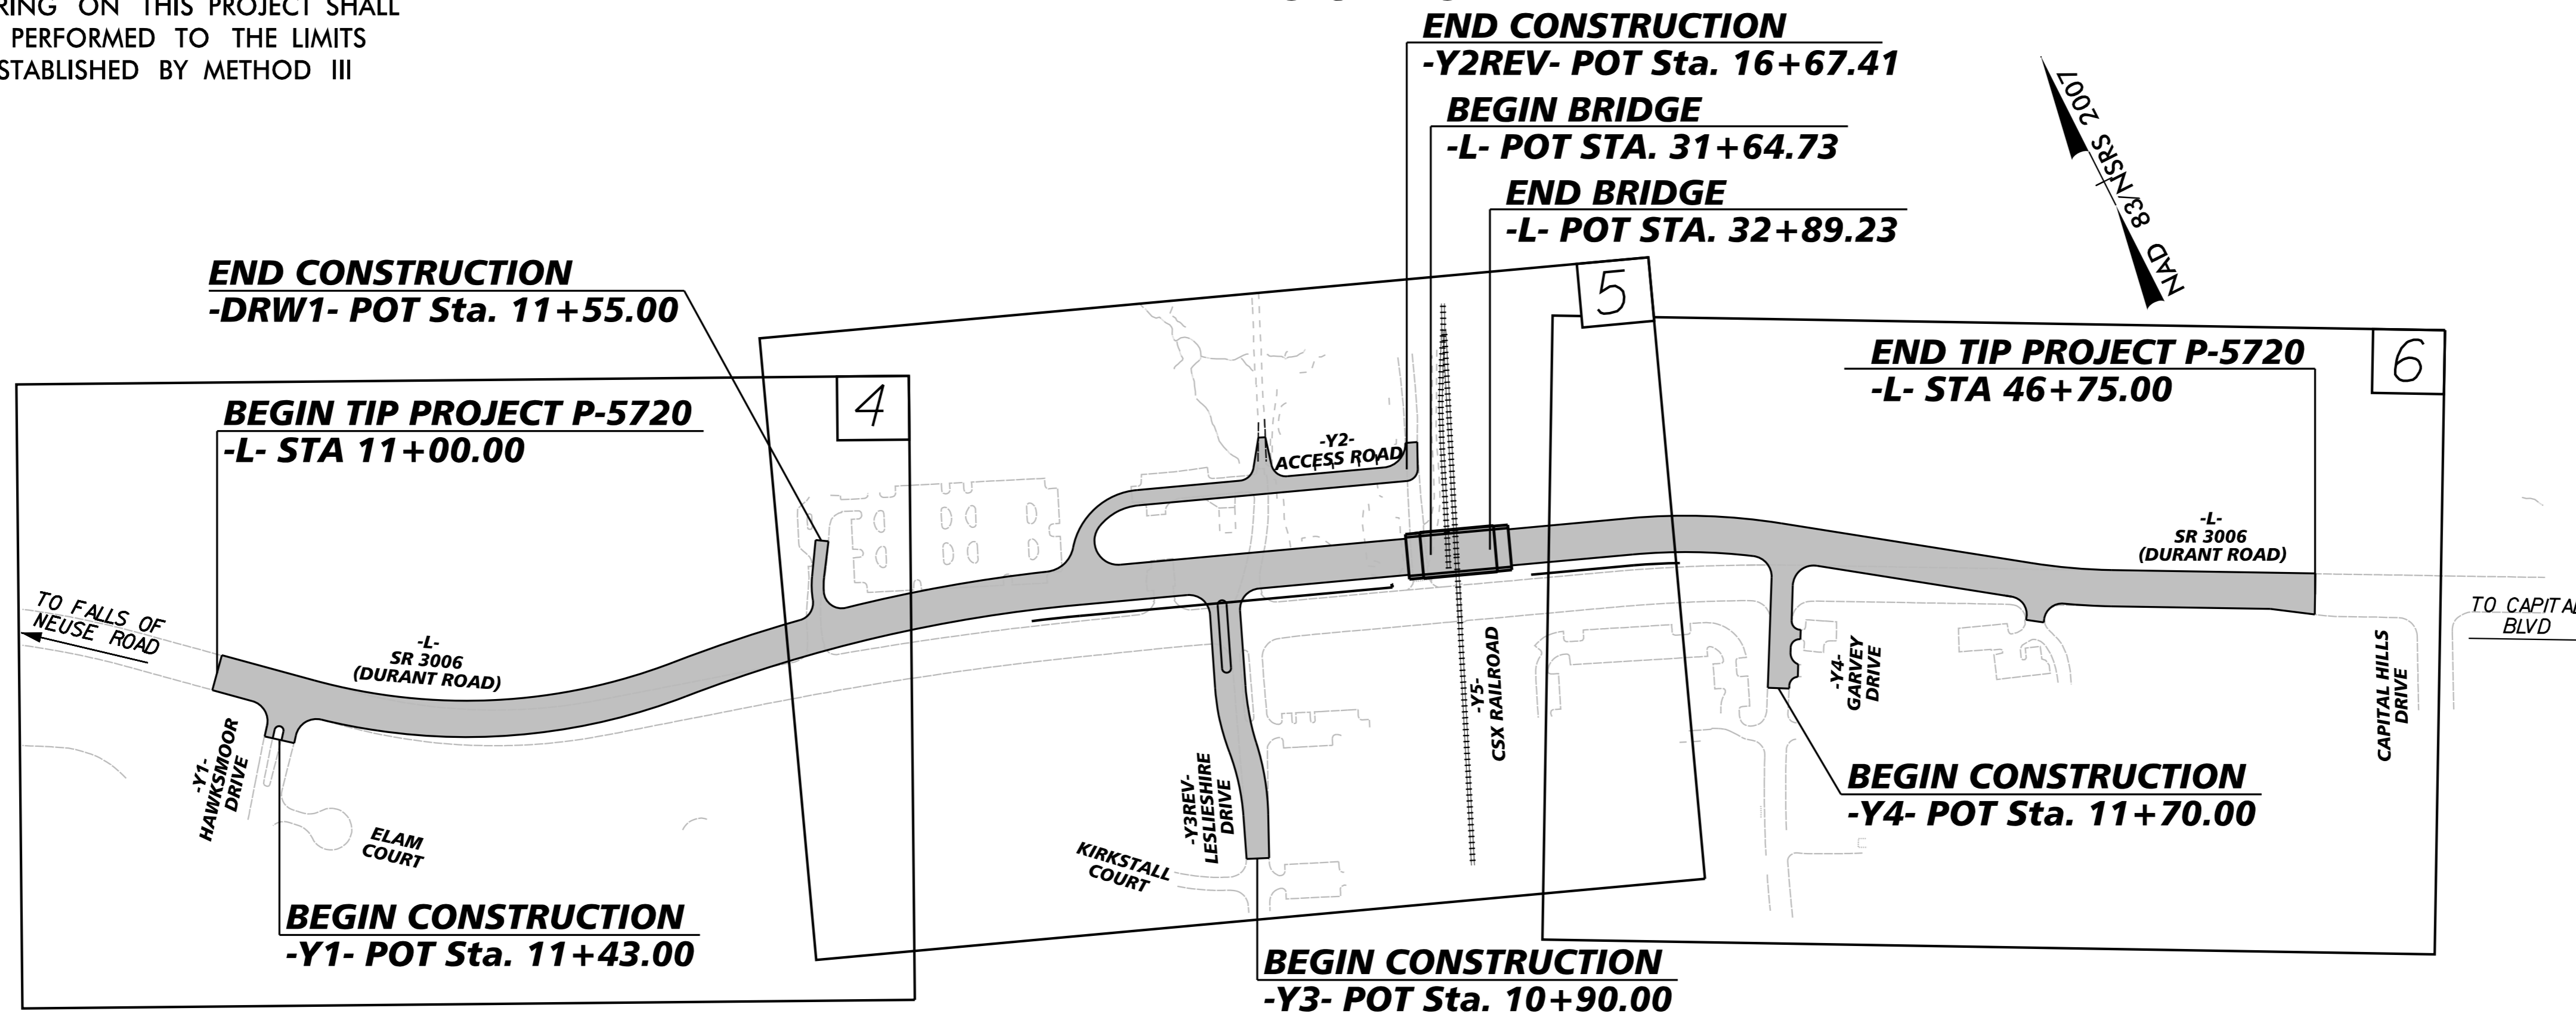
RING ON THIS PROJECT SHALL
PERFORMED TO THE LIMITS
STABLISHED BY METHOD III

END CONSTRUCTION
-Y2REV- POT Sta. 16+67.41

BEGIN BRIDGE
-L- POT STA. 31+64.73

END BRIDGE
-L- POT STA. 32+89.23

NAD 83/NSRS 2007

END CONSTRUCTION
-DRW1- POT Sta. 11+55.00

5

4

6

END TIP PROJECT P-5720
-L- STA 46+75.00

BEGIN TIP PROJECT P-5720
-L- STA 11+00.00

-Y2-
ACCESS ROAD

-L-
SR 3006
(DURANT ROAD)

TO FALLS OF NEUSE ROAD

-L-
SR 3006
(DURANT ROAD)

TO CAPITA
BLVD

-Y5-
CSX RAILROAD

-Y4-
GARVEY
DRIVE

CAPITAL HILLS
DRIVE

-Y1-
HAWKSMOOR
DRIVE

ELAM
COURT

-Y3REV-
LESLIESHIRE
DRIVE

KIRKSTALL
COURT

BEGIN CONSTRUCTION
-Y4- POT Sta. 11+70.00

BEGIN CONSTRUCTION
-Y1- POT Sta. 11+43.00

BEGIN CONSTRUCTION
-Y3- POT Sta. 10+90.00